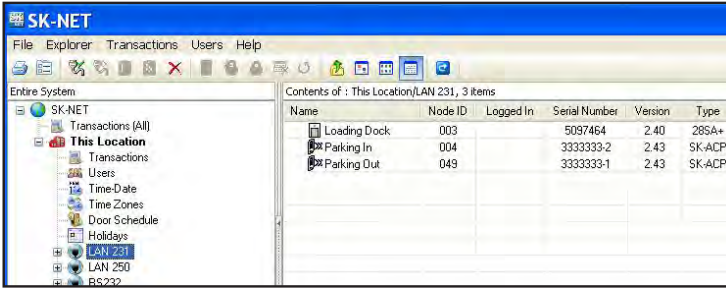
SK-NET

File Explorer Transactions Users Help

Entire System

SK-NET
Transactions (All)
This Location
Transactions
Users
Time-Date
Time Zones
Door Schedule
Holidays
LAN 231
LAN 250
RS232

Contents of : This Location/LAN 231, 3 items

| Name | Node ID | Logged In | Serial Number | Version | Type |
|---|---|---|---|---|---|
| Loading Dock | 003 | | 5097464 | 2.40 | 28SA+ |
| Parking In | 004 | | 3333333-2 | 2.43 | SK-ACP |
| Parking Out | 049 | | 3333333-1 | 2.43 | SK-ACP |